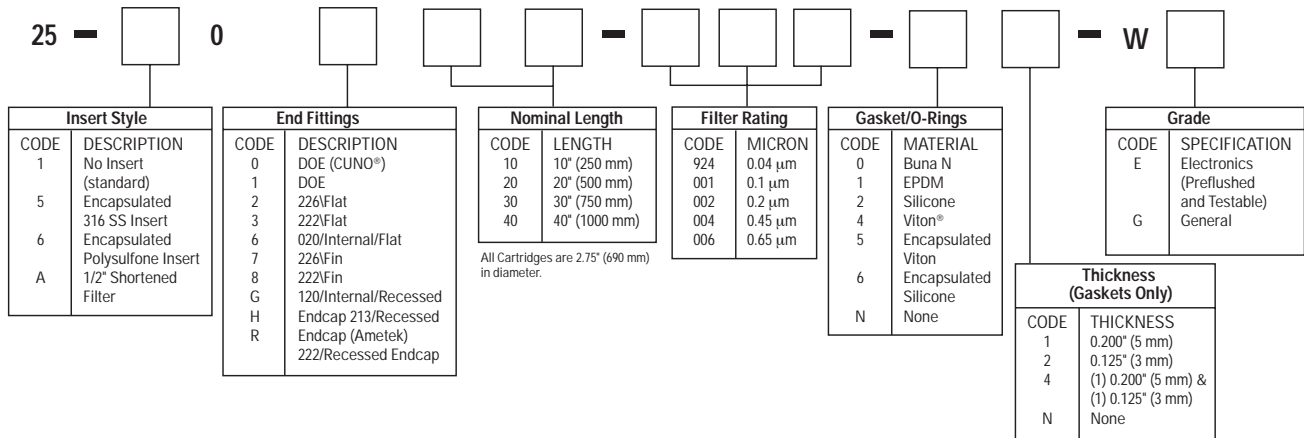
25 – ☐ 0 ☐ ☐ – ☐ ☐ ☐ – ☐ ☐ – W ☐

**Insert Style**

| CODE | DESCRIPTION |
|---|---|
| 1 | No Insert (standard) |
| 5 | Encapsulated 316 SS Insert |
| 6 | Encapsulated Polysulfone Insert |
| A | 1/2" Shortened Filter |

**End Fittings**

| CODE | DESCRIPTION |
|---|---|
| 0 | DOE (CUNO®) |
| 1 | DOE |
| 2 | 226\Flat |
| 3 | 222\Flat |
| 6 | 020/Internal/Flat |
| 7 | 226\Fin |
| 8 | 222\Fin |
| G | 120/Internal/Recessed |
| H | Endcap 213/Recessed |
| R | Endcap (Ametek) 222/Recessed Endcap |

**Nominal Length**

| CODE | LENGTH |
|---|---|
| 10 | 10" (250 mm) |
| 20 | 20" (500 mm) |
| 30 | 30" (750 mm) |
| 40 | 40" (1000 mm) |

All Cartridges are 2.75" (690 mm) in diameter.

**Filter Rating**

| CODE | MICRON |
|---|---|
| 924 | 0.04 μm |
| 001 | 0.1 μm |
| 002 | 0.2 μm |
| 004 | 0.45 μm |
| 006 | 0.65 μm |

**Gasket/O-Rings**

| CODE | MATERIAL |
|---|---|
| 0 | Buna N |
| 1 | EPDM |
| 2 | Silicone |
| 4 | Viton® |
| 5 | Encapsulated Viton |
| 6 | Encapsulated Silicone |
| N | None |

**Thickness (Gaskets Only)**

| CODE | THICKNESS |
|---|---|
| 1 | 0.200" (5 mm) |
| 2 | 0.125" (3 mm) |
| 4 | (1) 0.200" (5 mm) & (1) 0.125" (3 mm) |
| N | None |

**Grade**

| CODE | SPECIFICATION |
|---|---|
| E | Electronics (Preflushed and Testable) |
| G | General |